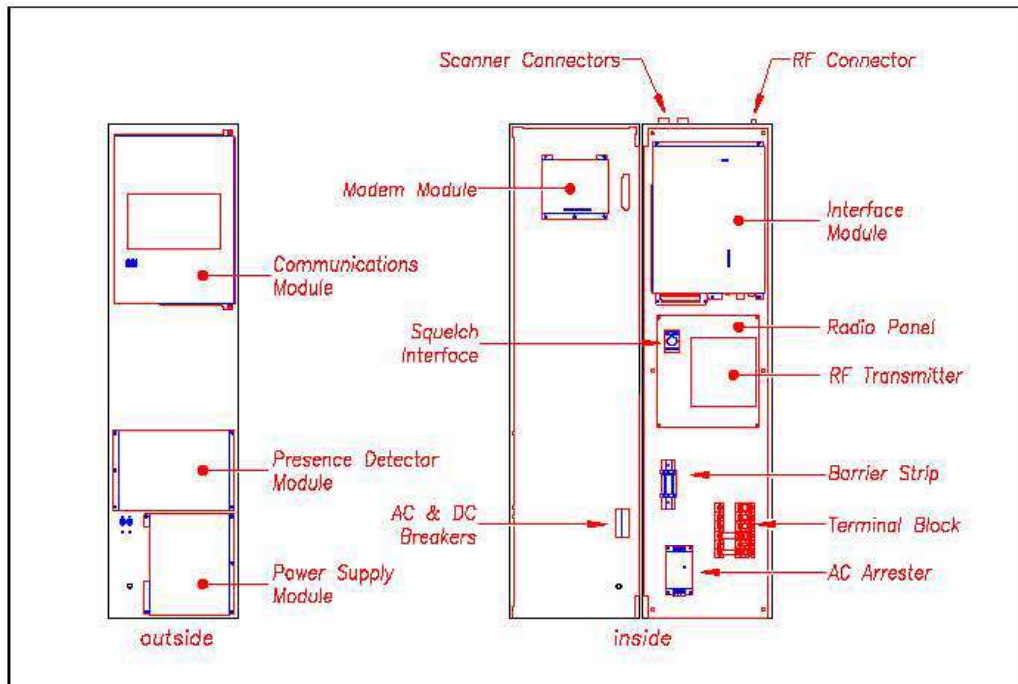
Scanner Connectors
RF Connector
Modem Module
Interface Module
Communications Module
Squelch Interface
Radio Panel
RF Transmitter
Presence Detector Module
Barrier Strip
AC & DC Breakers
Terminal Block
Power Supply Module
AC Arrester
outside
inside